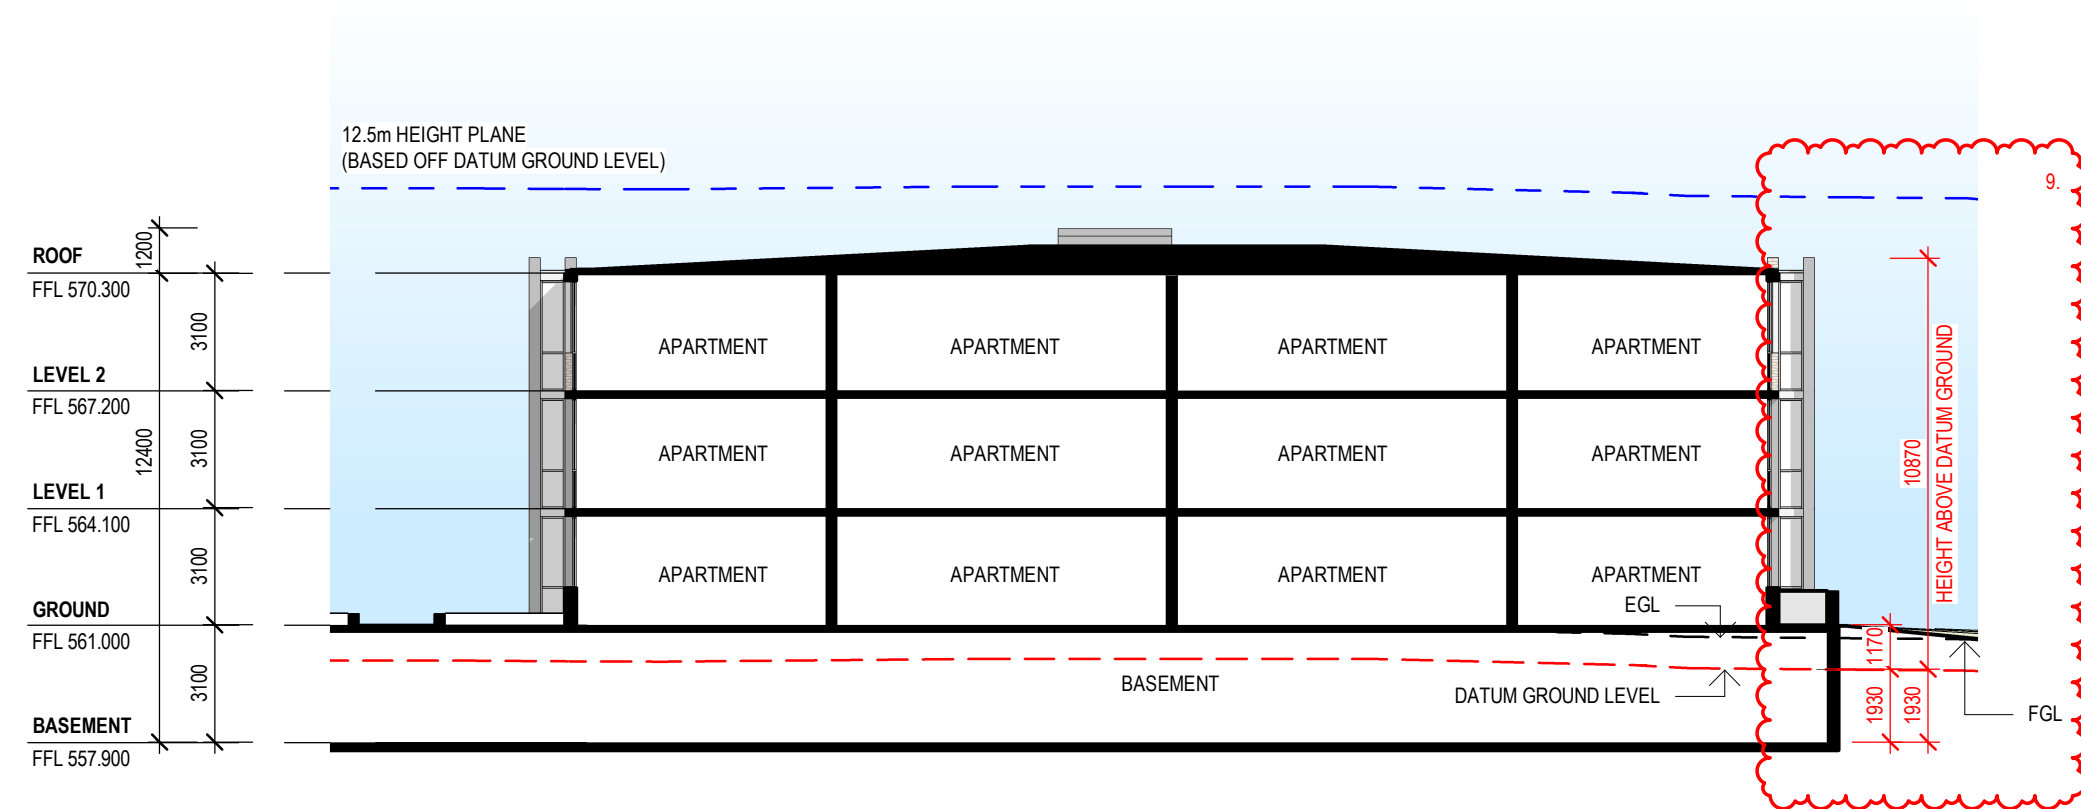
12.5m HEIGHT PLANE
(BASED OFF DATUM GROUND LEVEL)

9.

ROOF
FFL 570.300

1200

3100

LEVEL 2
FFL 567.200

12400

3100

LEVEL 1
FFL 564.100

3100

GROUND
FFL 561.000

3100

BASEMENT
FFL 557.900

APARTMENT

APARTMENT

APARTMENT

APARTMENT

APARTMENT

APARTMENT

APARTMENT

APARTMENT

APARTMENT

APARTMENT

APARTMENT

APARTMENT

EGL

BASEMENT

DATUM GROUND LEVEL

10870
HEIGHT ABOVE DATUM GROUND

1170

1930

1930

FGL